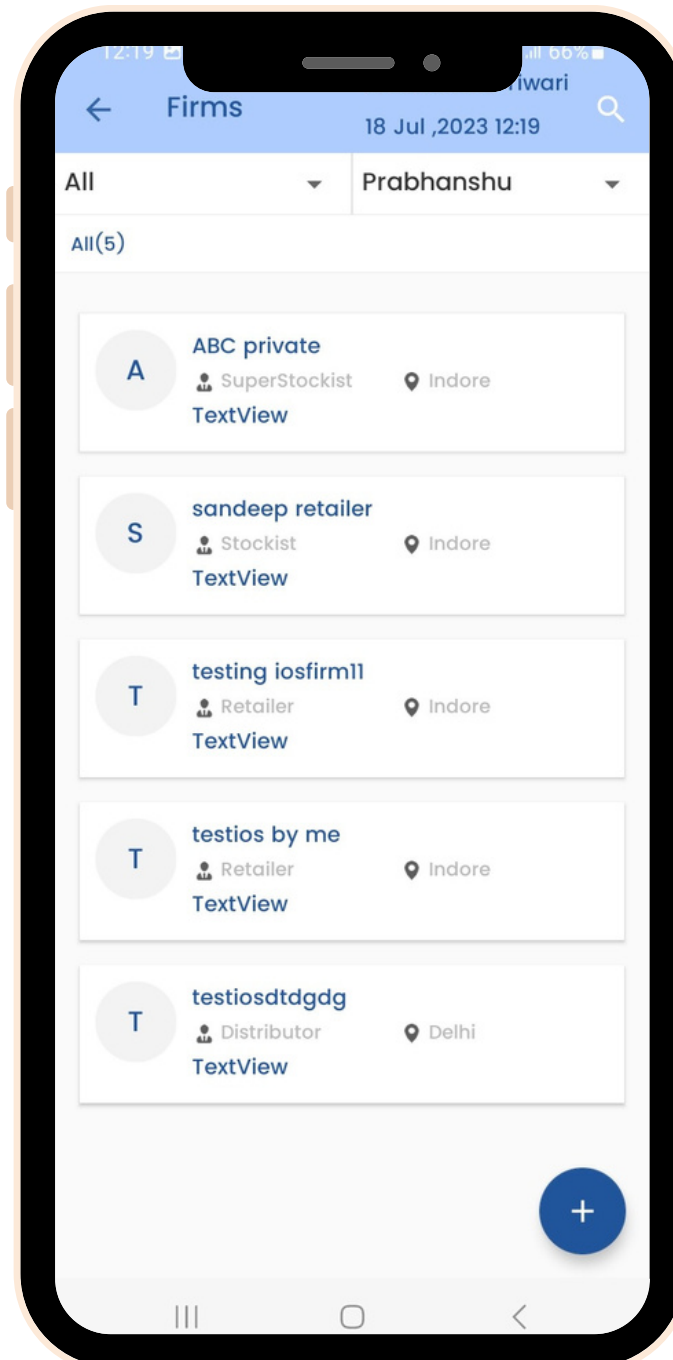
12:19

66%

Firms

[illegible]iwari

18 Jul ,2023 12:19

All

Prabhanshu

All(5)

A

ABC private

SuperStockist

Indore

TextView

S

sandeep retailer

Stockist

Indore

TextView

T

testing iosfirm11

Retailer

Indore

TextView

T

testios by me

Retailer

Indore

TextView

T

testiosdtdgdg

Distributor

Delhi

TextView

+